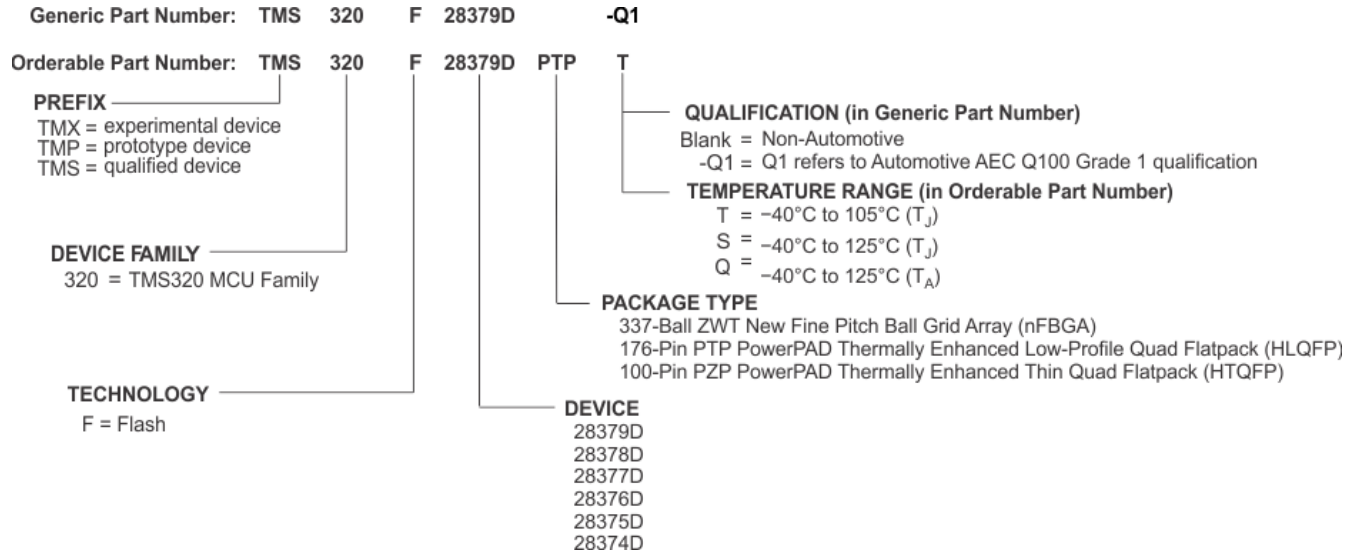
Generic Part Number: TMS 320 F 28379D -Q1

Orderable Part Number: TMS 320 F 28379D PTP T

PREFIX
TMX = experimental device
TMP = prototype device
TMS = qualified device

QUALIFICATION (in Generic Part Number)
Blank = Non-Automotive
-Q1 = Q1 refers to Automotive AEC Q100 Grade 1 qualification

TEMPERATURE RANGE (in Orderable Part Number)
T = −40°C to 105°C ($T_J$)
S = −40°C to 125°C ($T_J$)
Q = −40°C to 125°C ($T_A$)

DEVICE FAMILY
320 = TMS320 MCU Family

PACKAGE TYPE
337-Ball ZWT New Fine Pitch Ball Grid Array (nFBGA)
176-Pin PTP PowerPAD Thermally Enhanced Low-Profile Quad Flatpack (HLQFP)
100-Pin PZP PowerPAD Thermally Enhanced Thin Quad Flatpack (HTQFP)

TECHNOLOGY
F = Flash

DEVICE
28379D
28378D
28377D
28376D
28375D
28374D